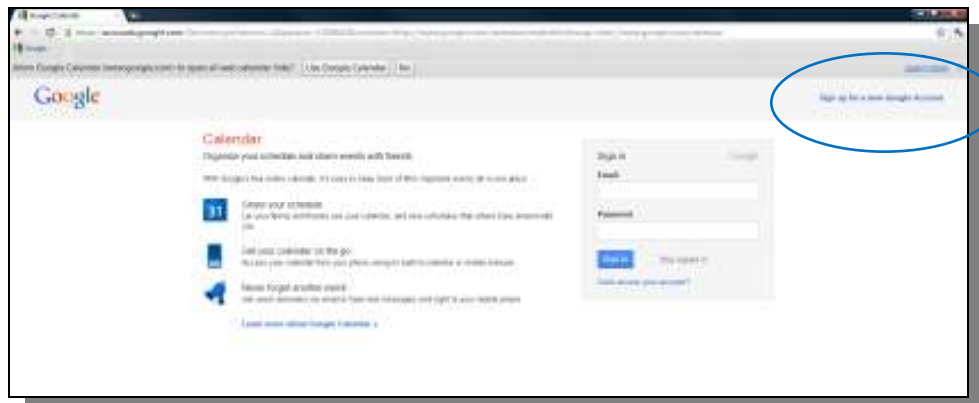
Google Calendar

https://accounts.google.com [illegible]

Google

Allow Google Calendar (www.google.com) to open all web calendar links? Use Google Calendar No

Learn more

Google

Sign up for a new Google Account

Calendar

Organize your schedule and share events with friends

With Google's free online calendar, it's easy to keep track of life's important events all in one place.

31 Share your schedule
Let your family and friends see your calendar, and view schedules that others have shared with you.

Get your calendar on the go
Access your calendar from your phone using its built-in calendar or mobile browser.

Never forget another event
Get email reminders via email or have text messages sent right to your mobile phone.

Learn more about Google Calendar »

Sign in Google

Email

Password

Sign in Stay signed in

Can't access your account?